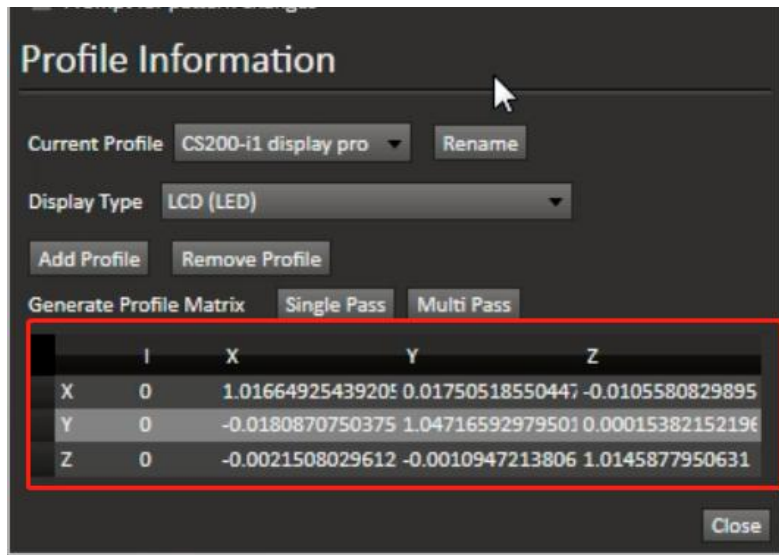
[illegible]

Profile Information

Current Profile CS200-i1 display pro Rename

Display Type LCD (LED)

Add Profile Remove Profile

Generate Profile Matrix Single Pass Multi Pass

| | I | X | Y | Z |
|---|---|---|---|---|
| X | 0 | 1.0166492543920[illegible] | 0.0175051855044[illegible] | -0.0105580829895 |
| Y | 0 | -0.0180870750375 | 1.0471659297950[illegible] | 0.000153821521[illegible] |
| Z | 0 | -0.0021508029612 | -0.0010947213806 | 1.0145877950631 |

Close